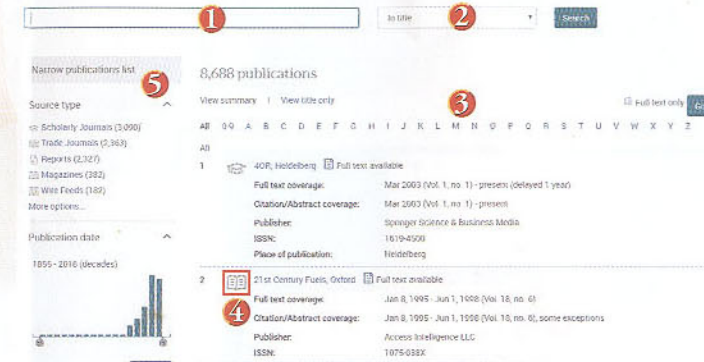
1

In title

2

Search

Narrow publications list

5

Source type

Scholarly Journals (3,090)

Trade Journals (2,363)

Reports (2,327)

Magazines (382)

Wire Feeds (182)

More options...

Publication date

1855 - 2016 (decades)

8,688 publications

View summary | View title only

3

Full text only

All 0-9 A B C D E F G H I J K L M N O P Q R S T U V W X Y Z

All

1 4OR; Heidelberg Full text available

Full text coverage: Mar 2003 (Vol. 1, no. 1) - present (delayed 1 year)

Citation/Abstract coverage: Mar 2003 (Vol. 1, no. 1) - present

Publisher: Springer Science & Business Media

ISSN: 1619-4500

Place of publication: Heidelberg

2 21st Century Fuels, Oxford Full text available

4

Full text coverage: Jan 8, 1995 - Jun 1, 1998 (Vol. 18, no. 6)

Citation/Abstract coverage: Jan 8, 1995 - Jun 1, 1998 (Vol. 18, no. 6), some exceptions

Publisher: Access Intelligence LLC

ISSN: 1075-038X